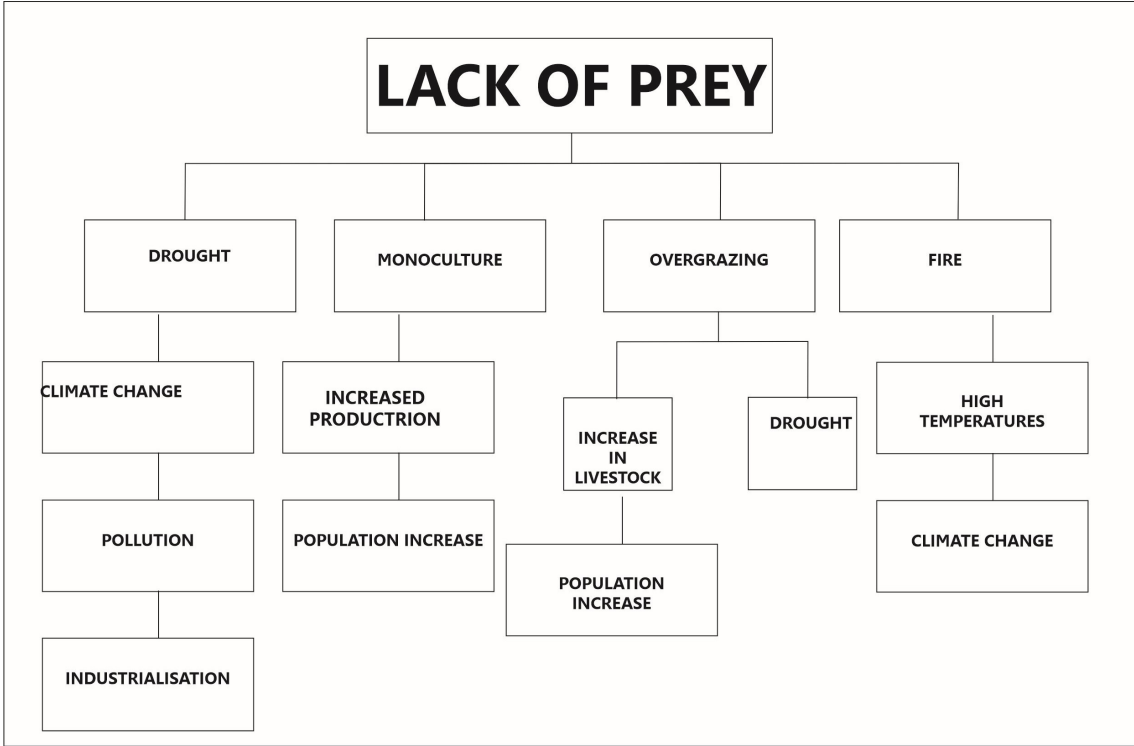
LACK OF PREY

DROUGHT

CLIMATE CHANGE

POLLUTION

INDUSTRIALISATION

MONOCULTURE

INCREASED PRODUCTRION

POPULATION INCREASE

OVERGRAZING

INCREASE IN LIVESTOCK

POPULATION INCREASE

DROUGHT

FIRE

HIGH TEMPERATURES

CLIMATE CHANGE